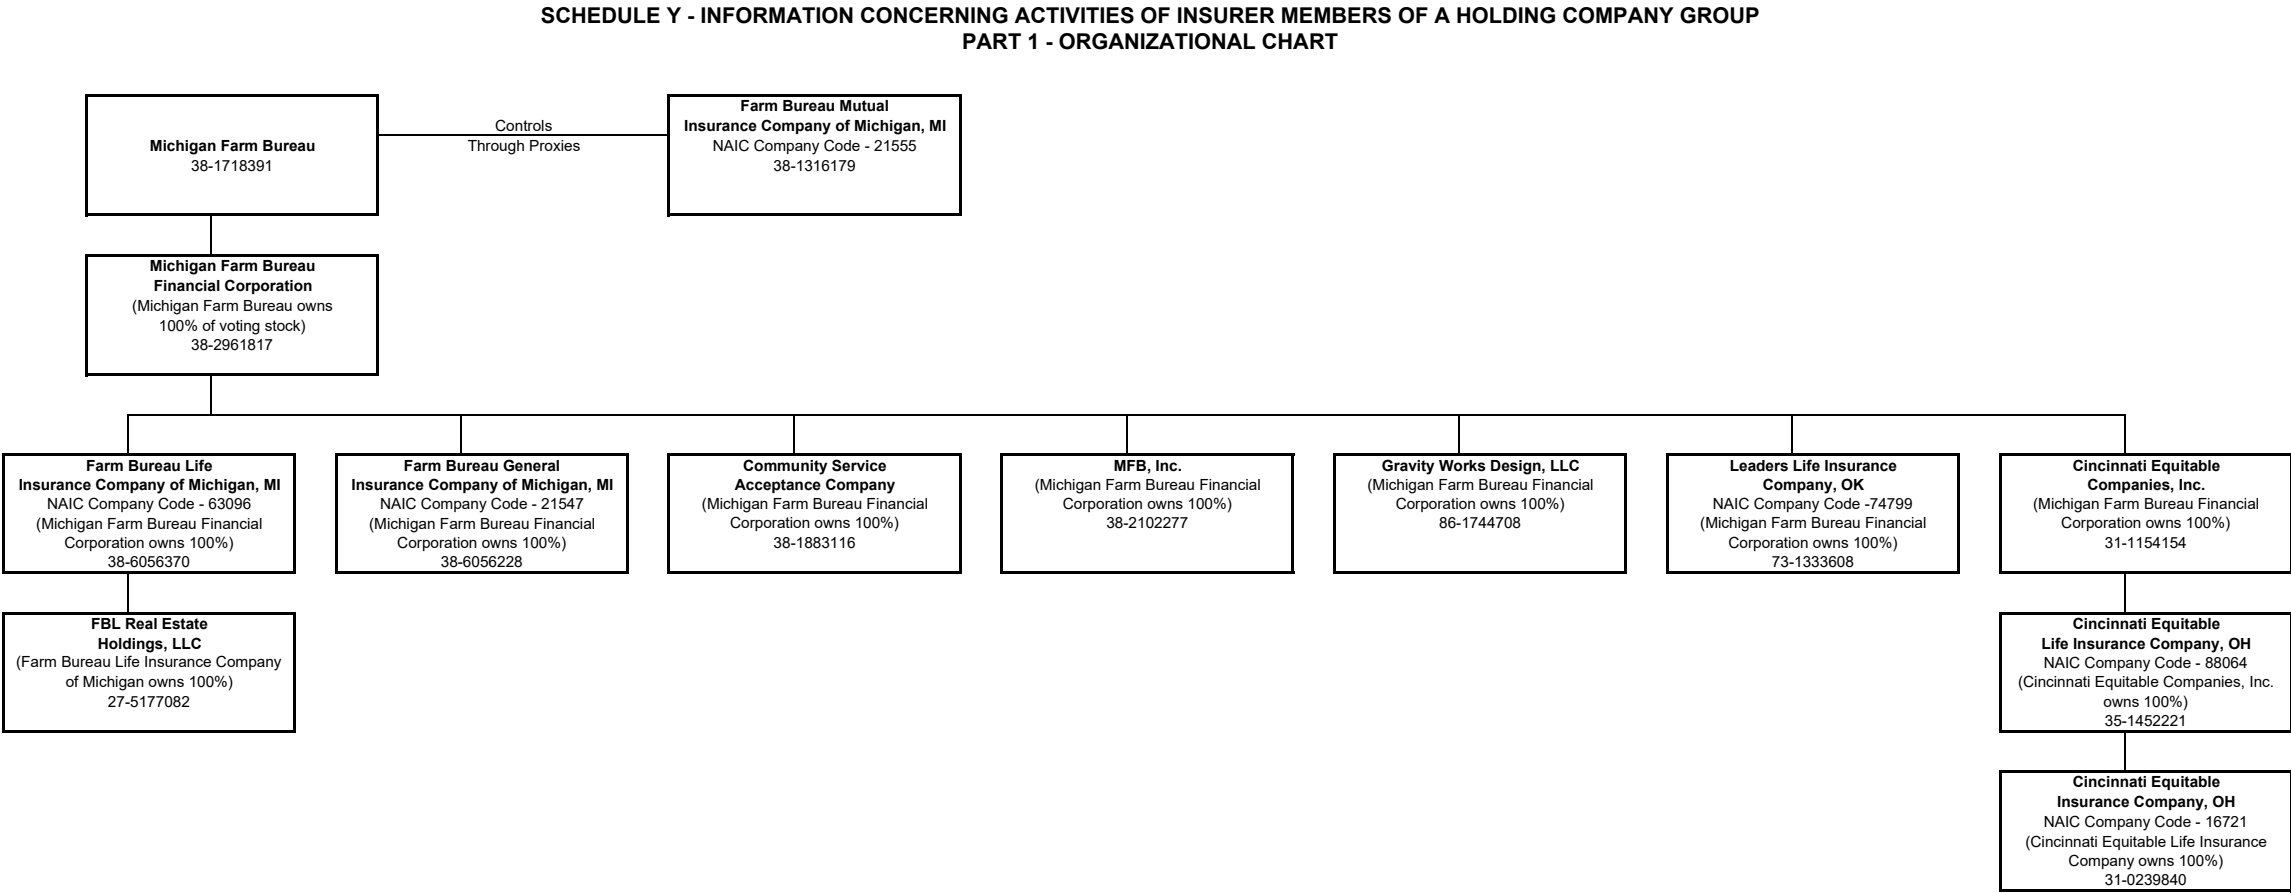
SCHEDULE Y - INFORMATION CONCERNING ACTIVITIES OF INSURER MEMBERS OF A HOLDING COMPANY GROUP
PART 1 - ORGANIZATIONAL CHART

Michigan Farm Bureau
38-1718391

Controls
Through Proxies

Farm Bureau Mutual
Insurance Company of Michigan, MI
NAIC Company Code - 21555
38-1316179

Michigan Farm Bureau
Financial Corporation
(Michigan Farm Bureau owns 100% of voting stock)
38-2961817

Farm Bureau Life
Insurance Company of Michigan, MI
NAIC Company Code - 63096
(Michigan Farm Bureau Financial Corporation owns 100%)
38-6056370

Farm Bureau General
Insurance Company of Michigan, MI
NAIC Company Code - 21547
(Michigan Farm Bureau Financial Corporation owns 100%)
38-6056228

Community Service
Acceptance Company
(Michigan Farm Bureau Financial Corporation owns 100%)
38-1883116

MFB, Inc.
(Michigan Farm Bureau Financial Corporation owns 100%)
38-2102277

Gravity Works Design, LLC
(Michigan Farm Bureau Financial Corporation owns 100%)
86-1744708

Leaders Life Insurance
Company, OK
NAIC Company Code -74799
(Michigan Farm Bureau Financial Corporation owns 100%)
73-1333608

Cincinnati Equitable
Companies, Inc.
(Michigan Farm Bureau Financial Corporation owns 100%)
31-1154154

FBL Real Estate
Holdings, LLC
(Farm Bureau Life Insurance Company of Michigan owns 100%)
27-5177082

Cincinnati Equitable
Life Insurance Company, OH
NAIC Company Code - 88064
(Cincinnati Equitable Companies, Inc. owns 100%)
35-1452221

Cincinnati Equitable
Insurance Company, OH
NAIC Company Code - 16721
(Cincinnati Equitable Life Insurance Company owns 100%)
31-0239840